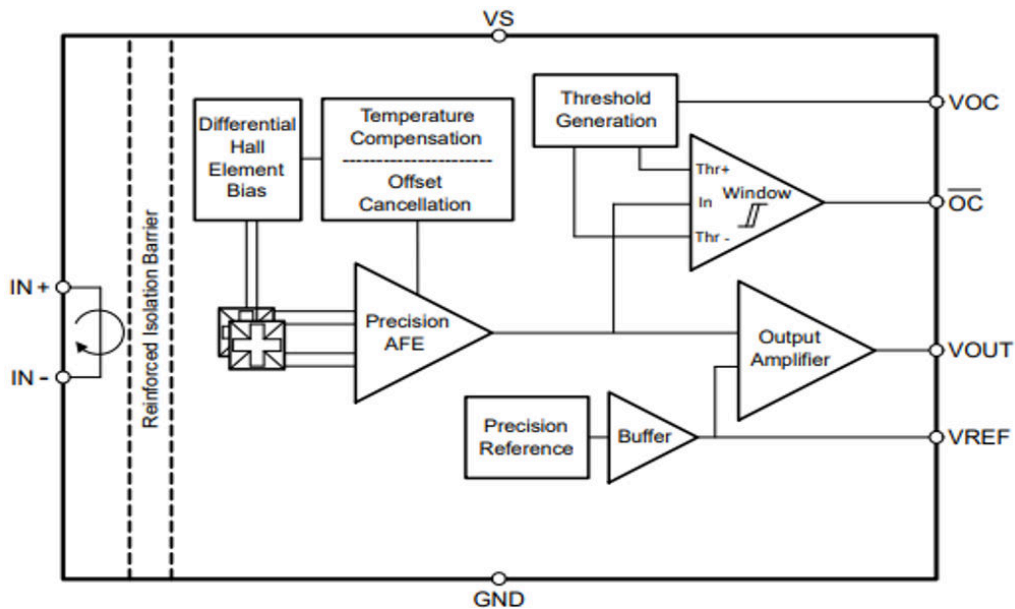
VS

Reinforced Isolation Barrier

IN +

IN -

Differential Hall Element Bias

Temperature Compensation

Offset Cancellation

Threshold Generation

VOC

Thr+

In

Window

Thr -

$\overline{OC}$

Precision AFE

Output Amplifier

VOUT

Precision Reference

Buffer

VREF

GND